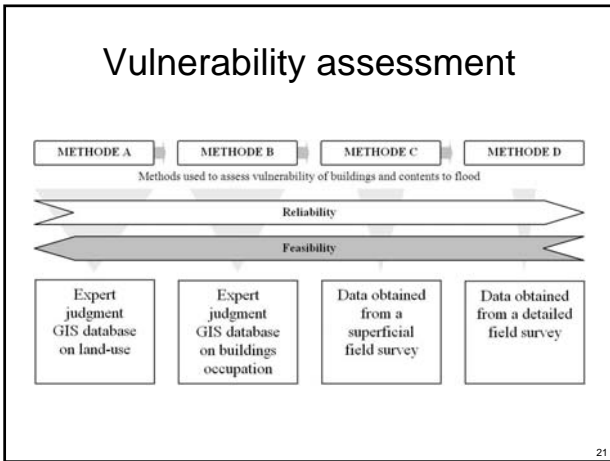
Vulnerability assessment

METHODE A

METHODE B

METHODE C

METHODE D

Methods used to assess vulnerability of buildings and contents to flood

Reliability

Feasibility

Expert judgment GIS database on land-use

Expert judgment GIS database on buildings occupation

Data obtained from a superficial field survey

Data obtained from a detailed field survey

21